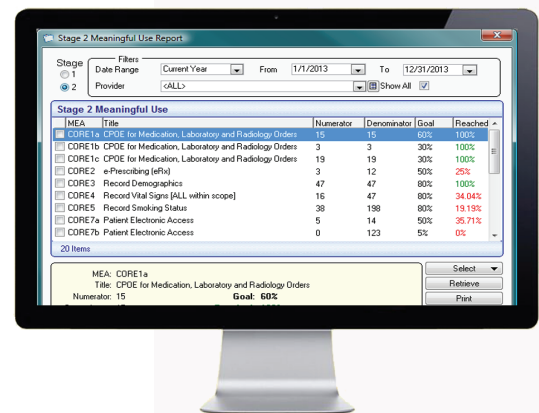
Stage 2 Meaningful Use Report

Stage
1
2

Filters
Date Range Current Year From 1/1/2013 To 12/31/2013
Provider <ALL> Show All

Stage 2 Meaningful Use

| MEA | Title | Numerator | Denominator | Goal | Reached |
|---|---|---|---|---|---|
| CORE1a | CPOE for Medication, Laboratory and Radiology Orders | 15 | 15 | 60% | 100% |
| CORE1b | CPOE for Medication, Laboratory and Radiology Orders | 3 | 3 | 30% | 100% |
| CORE1c | CPOE for Medication, Laboratory and Radiology Orders | 19 | 19 | 30% | 100% |
| CORE2 | e-Prescribing (eRx) | 3 | 12 | 50% | 25% |
| CORE3 | Record Demographics | 47 | 47 | 80% | 100% |
| CORE4 | Record Vital Signs [ALL within scope] | 16 | 47 | 80% | 34.04% |
| CORE5 | Record Smoking Status | 38 | 198 | 80% | 19.19% |
| CORE7a | Patient Electronic Access | 5 | 14 | 50% | 35.71% |
| CORE7b | Patient Electronic Access | 0 | 123 | 5% | 0% |

20 Items

MEA: CORE1a
Title: CPOE for Medication, Laboratory and Radiology Orders
Numerator: 15 Goal: 60%

Select
Retrieve
Print